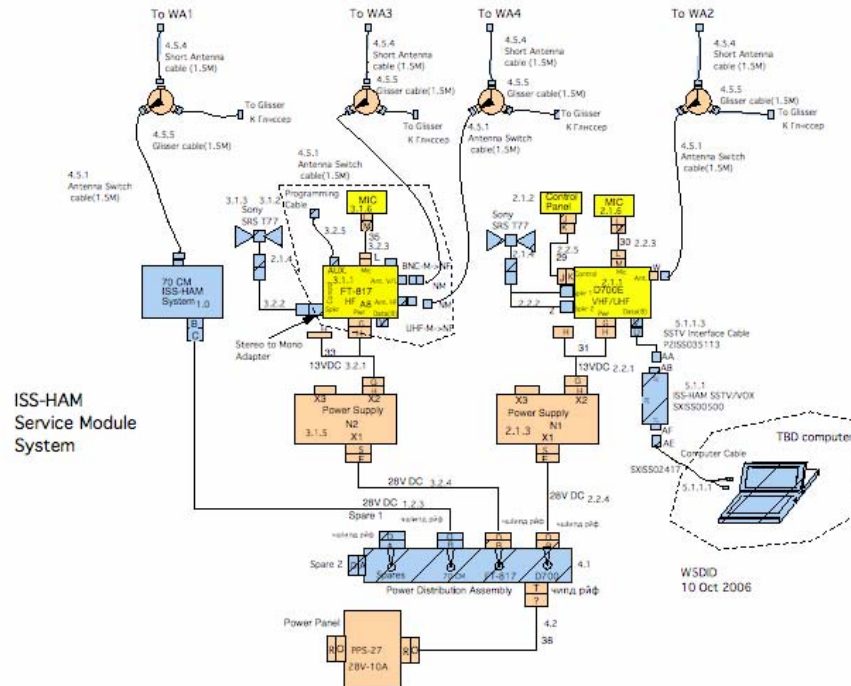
To WA1

To WA3

To WA4

To WA2

4.5.4
Short Antenna cable (1.5M)

4.5.4
Short Antenna cable (1.5M)

4.5.4
Short Antenna cable (1.5M)

4.5.4
Short Antenna cable (1.5M)

To Glisser
К Глиссер

4.5.5
Glisser cable(1.5M)

4.5.5
Glisser cable(1.5M)

4.5.5
Glisser cable(1.5M)

4.5.5
Glisser cable(1.5M)

To Glisser
К Глиссер

To Glisser
К Глиссер

To Glisser
К Глиссер

4.5.1
Antenna Switch cable(1.5M)

4.5.1
Antenna Switch cable(1.5M)

4.5.1
Antenna Switch cable(1.5M)

4.5.1
Antenna Switch cable(1.5M)

Programming Cable

MIC 3.1.6

3.1.3 Sony SRS T77

2.1.2 Control Panel

MIC 2.1.6

Sony SRS T77

3.2.5

35

3.2.3

2.1.4

2.2.5

29

30

2.2.3

70 CM ISS-HAM System 1.0

AUX
3.1.1
FT-817
HF
Mic
Ant. VU
Ant. HF
Pwr
Data/B
ACC
Spk
A8

BNC-M->NF

NM

NM

UHF-M->NF

2.1.4

D700E
VHF/UHF
Control
Mic
Ant.
Spkr 1
Spkr 2
Pwr
Data/B

2.2.2

3.2.2

Stereo to Mono Adapter

33

13VDC 3.2.1

31

13VDC 2.2.1

5.1.1.3
SSTV Interface Cable
P2ISS035113

AA
AB

5.1.1
ISS-HAM SSTV/VOX
SXISS00500

AF
AE

Computer Cable
SXISS02417

5.1.1.1

TBD computer

ISS-HAM
Service Module
System

X3
X2
Power Supply
N2
3.1.5
X1

X3
X2
Power Supply
N1
2.1.3
X1

28V DC 3.2.4

28V DC 1.2.3

28V DC 2.2.4

Spare 1

чилпд рйф

чилпд рйф

чилпд рйф

Spare 2

Spares

70 CM

FT-817

D700

4.1

Power Distribution Assembly

чилпд рйф

WSDID
10 Oct 2006

Power Panel

4.2

38

PPS-27
28V-10A